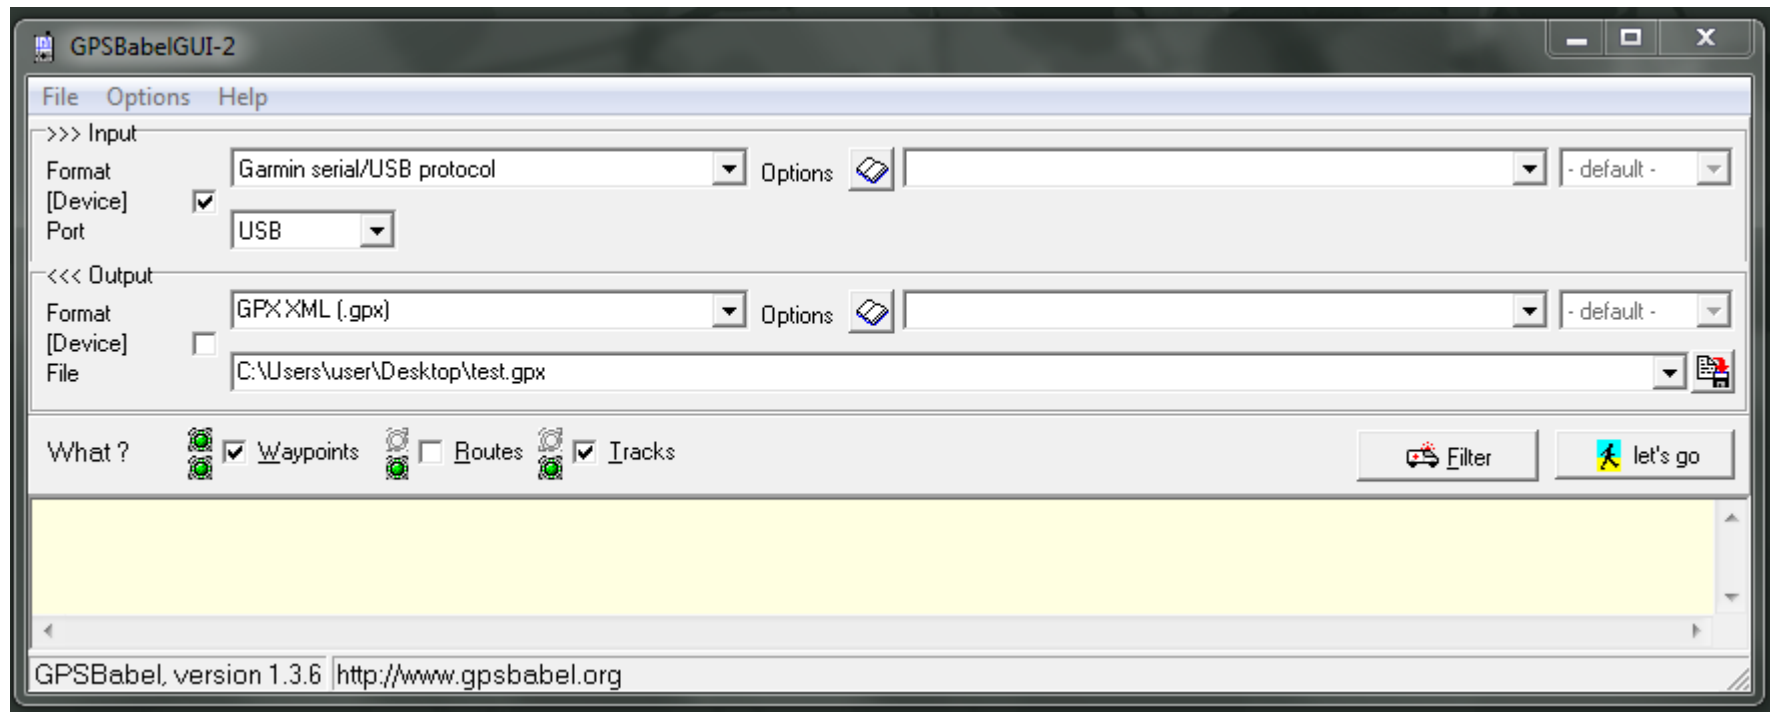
GPSBabelGUI-2

File Options Help

>>> Input

Format
[Device]
Port

Garmin serial/USB protocol
Options
- default -
USB

<<< Output

Format
[Device]
File

GPX XML (.gpx)
Options
- default -
C:\Users\user\Desktop\test.gpx

What ?
Waypoints
Routes
Tracks
Filter
let's go

GPSBabel, version 1.3.6
http://www.gpsbabel.org